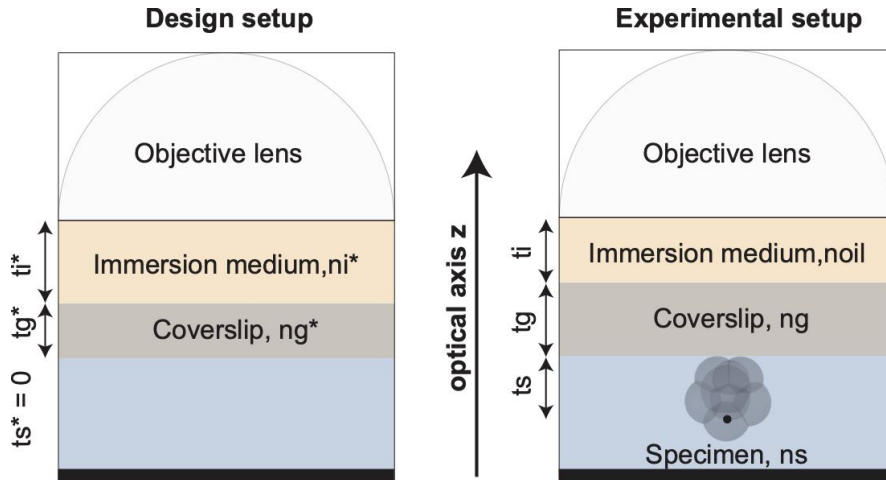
Design setup

Objective lens

ti*

Immersion medium,ni*

tg*

Coverslip, ng*

ts* = 0

optical axis z

Experimental setup

Objective lens

ti

Immersion medium,noil

tg

Coverslip, ng

ts

Specimen, ns